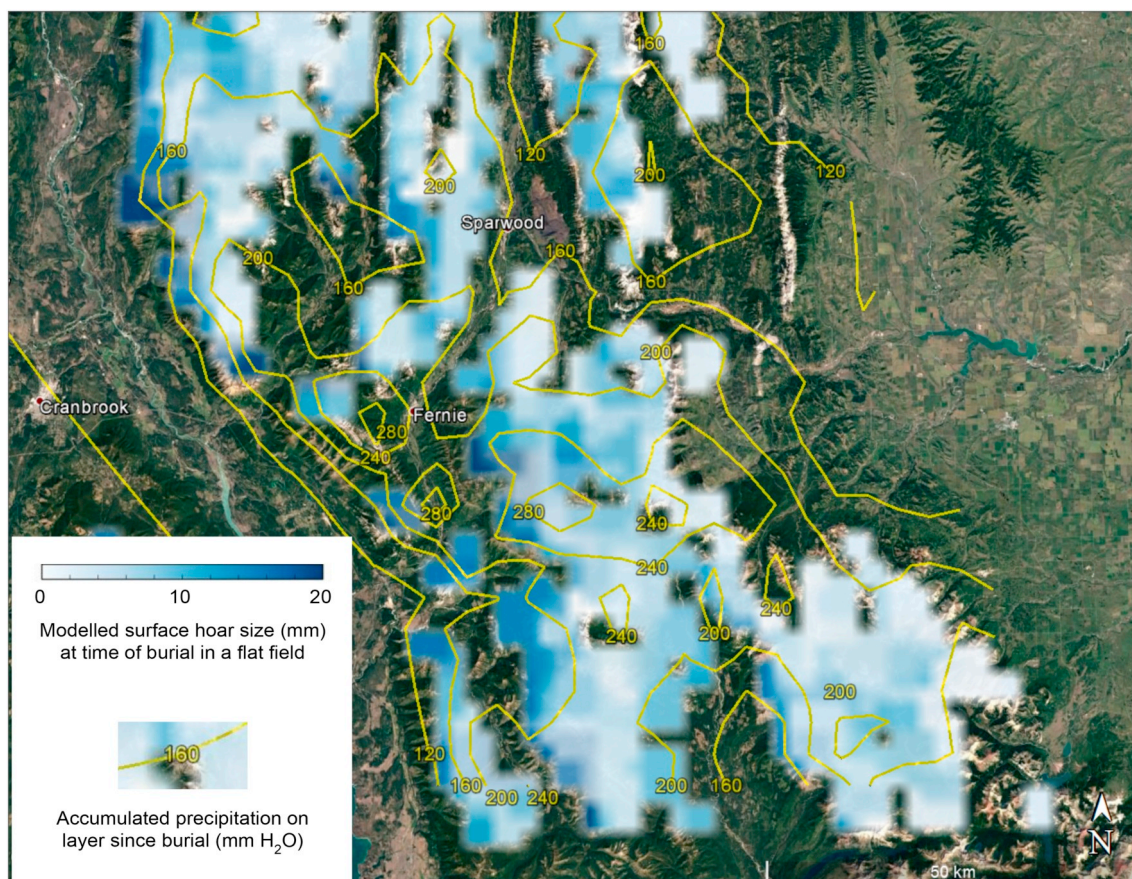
160
120
200
120
160
200
Sparwood
160
200
160
160
200
Cranbrook
Fernie
280
240
280
280
240
240
240
0
10
20
Modelled surface hoar size (mm) at time of burial in a flat field
240
200
200
160
120
160
200
240
200
160
Accumulated precipitation on layer since burial (mm $H_2O$)
N
50 km